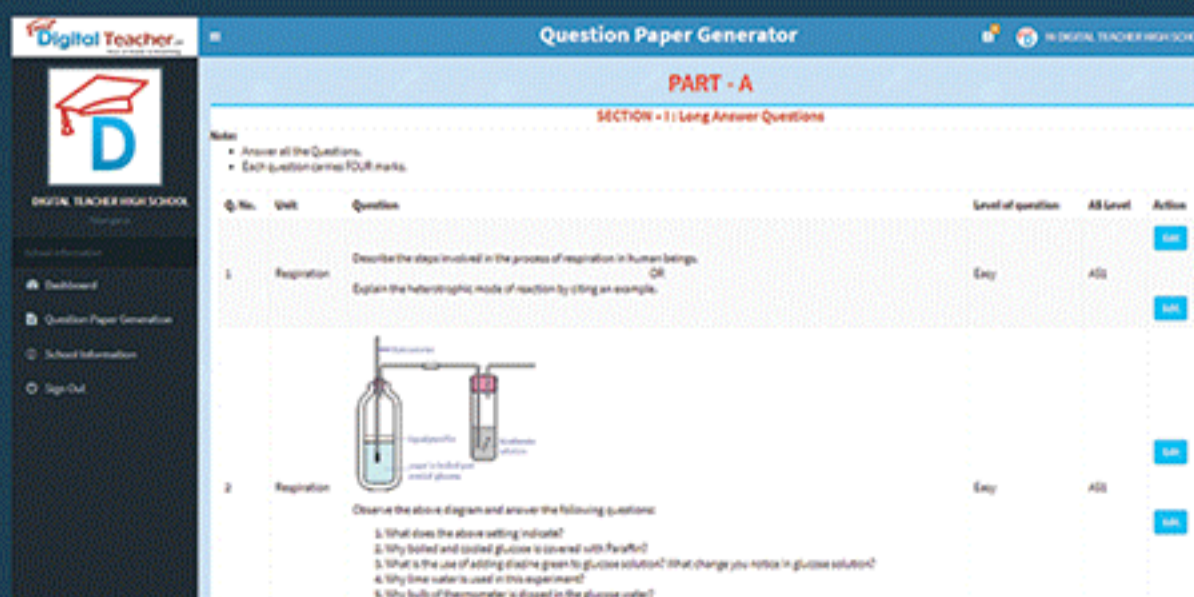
Digital Teacher

Question Paper Generator

Hi DIGITAL TEACHER HIGH SCHOOL

D

DIGITAL TEACHER HIGH SCHOOL

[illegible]

School Information

Dashboard

Question Paper Generation

School Information

Sign Out

PART - A

SECTION - I : Long Answer Questions

Note:

- Answer all the Questions.
- Each question carries FOUR marks.

| Q. No. | Unit | Question | Level of question | AS Level | Action |
|---|---|---|---|---|---|
| 1 | Respiration | Describe the steps involved in the process of respiration in human beings. OR Explain the heterotrophic mode of reaction by citing an example. | Easy | AS1 | Edit Edit |
| 2 | Respiration | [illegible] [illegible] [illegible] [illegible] Observe the above diagram and answer the following questions: 1. What does the above setting indicate? 2. Why boiled and cooled glucose is covered with Paraffin? 3. What is the use of adding diazine green to glucose solution? What change you notice in glucose solution? 4. Why lime water is used in this experiment? 5. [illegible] | Easy | AS1 | Edit Edit |